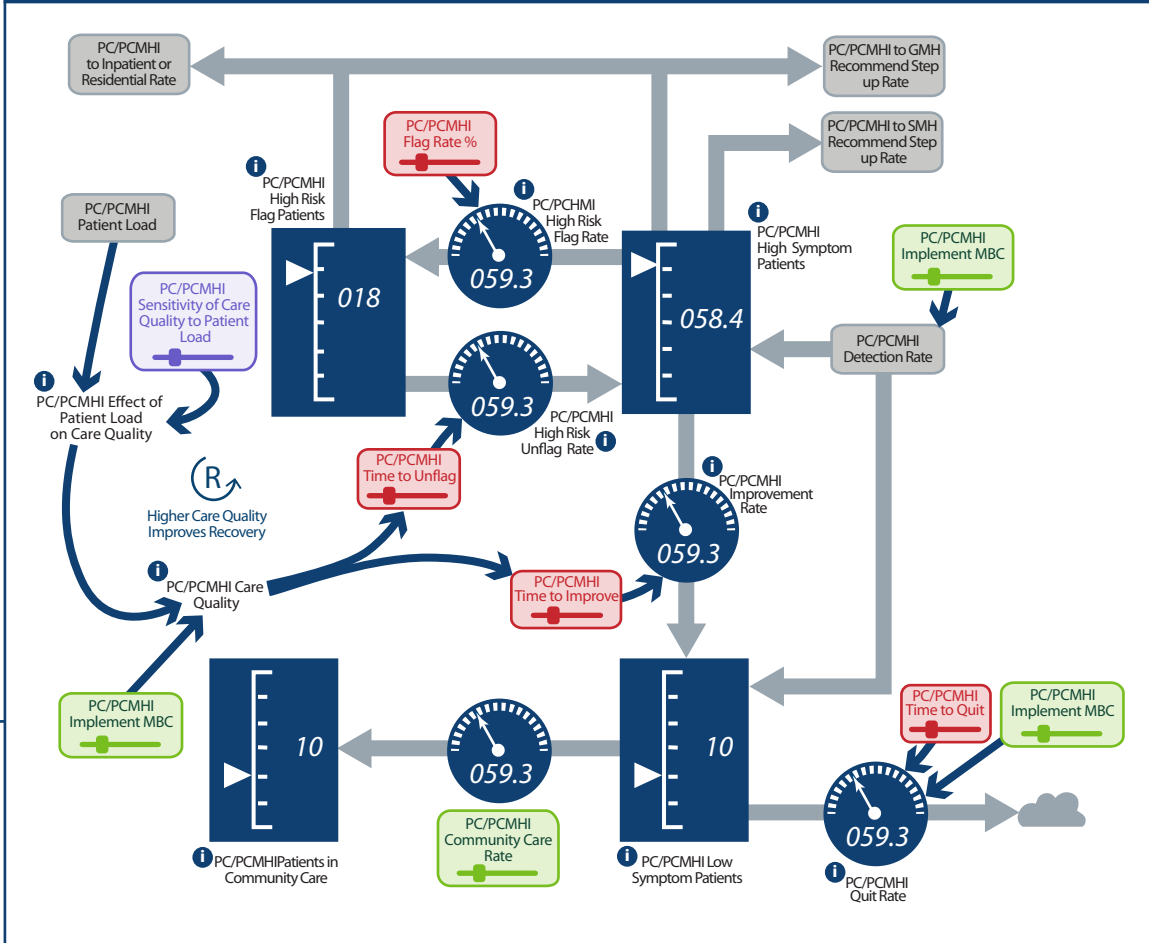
PC/PCMHI to Inpatient or Residential Rate

PC/PCMHI to GMH Recommend Step up Rate

PC/PCMHI Flag Rate %

PC/PCMHI to SMH Recommend Step up Rate

i PC/PCMHI High Risk Flag Patients

i PC/PCMHI High Risk Flag Rate

i PC/PCMHI High Symptom Patients

PC/PCMHI Patient Load

018

059.3

058.4

PC/PCMHI Implement MBC

PC/PCMHI Sensitivity of Care Quality to Patient Load

PC/PCMHI Detection Rate

i PC/PCMHI Effect of Patient Load on Care Quality

059.3

PC/PCMHI High Risk Unflag Rate i

R

Higher Care Quality Improves Recovery

PC/PCMHI Time to Unflag

i PC/PCMHI Improvement Rate

059.3

i PC/PCMHI Care Quality

PC/PCMHI Time to Improve

PC/PCMHI Implement MBC

10

059.3

10

PC/PCMHI Time to Quit

PC/PCMHI Implement MBC

059.3

PC/PCMHI Community Care Rate

i PC/PCMHIPatients in Community Care

i PC/PCMHI Low Symptom Patients

i PC/PCMHI Quit Rate